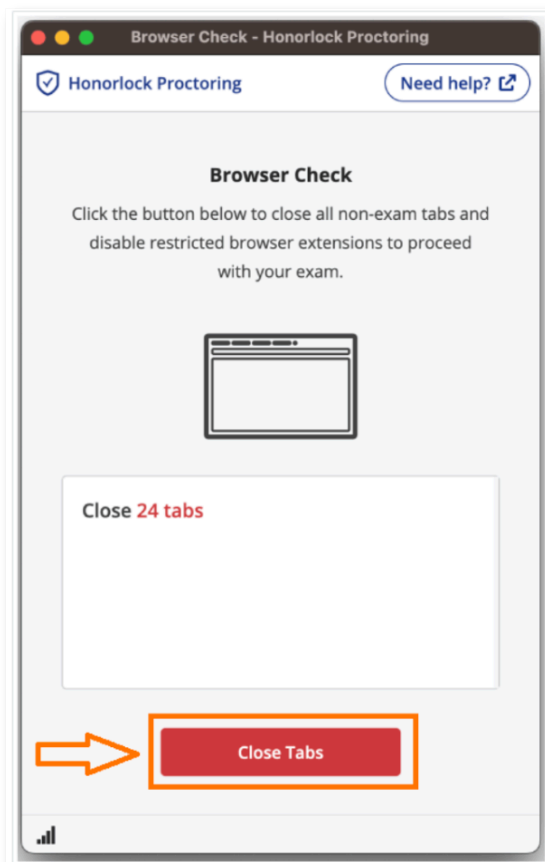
Browser Check - Honorlock Proctoring

Honorlock Proctoring

Need help?

Browser Check

Click the button below to close all non-exam tabs and disable restricted browser extensions to proceed with your exam.

Close 24 tabs

Close Tabs